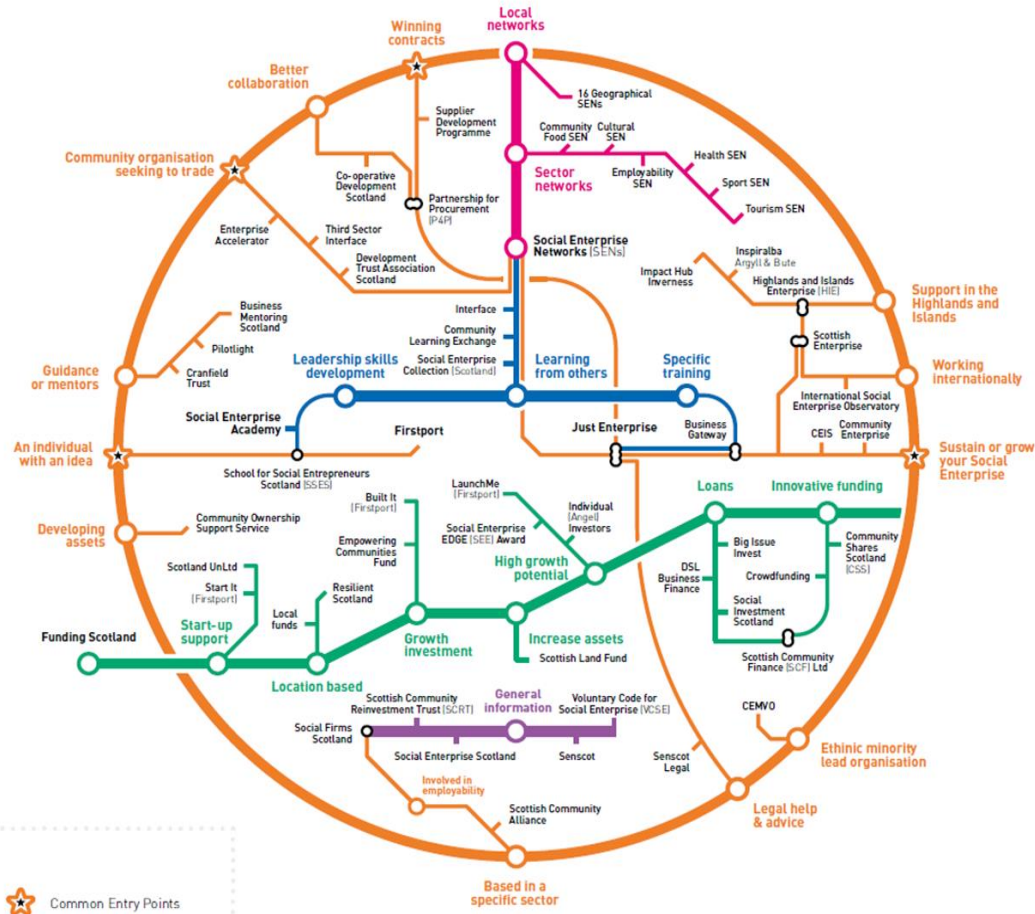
Local networks

Winning contracts

Better collaboration

Community organisation seeking to trade

16 Geographical SENs

Supplier Development Programme

Community Food SEN

Cultural SEN

Sector networks

Health SEN

Employability SEN

Sport SEN

Tourism SEN

Co-operative Development Scotland

Partnership for Procurement [P4P]

Enterprise Accelerator

Third Sector Interface

Development Trust Association Scotland

Social Enterprise Networks [SENs]

Inspiralba Argyll & Bute

Impact Hub Inverness

Highlands and Islands Enterprise [HIE]

Support in the Highlands and Islands

Business Mentoring Scotland

Pilotlight

Cranfield Trust

Guidance or mentors

Interface

Community Learning Exchange

Social Enterprise Collection [Scotland]

Leadership skills development

Learning from others

Specific training

Scottish Enterprise

Working internationally

International Social Enterprise Observatory

Social Enterprise Academy

Firstport

Just Enterprise

Business Gateway

CEIS

Community Enterprise

An individual with an idea

Sustain or grow your Social Enterprise

School for Social Entrepreneurs Scotland [SSES]

LaunchMe [Firstport]

Individual [Angel] Investors

Loans

Innovative funding

Built It [Firstport]

Social Enterprise EDGE [SEE] Award

Developing assets

Community Ownership Support Service

Empowering Communities Fund

High growth potential

Big Issue Invest

Community Shares Scotland [CSS]

Crowdfunding

Scotland UnLtd

Start It [Firstport]

DSL Business Finance

Resilient Scotland

Social Investment Scotland

Local funds

Funding Scotland

Start-up support

Growth investment

Increase assets

Scottish Land Fund

Scottish Community Finance [SCF] Ltd

Location based

Scottish Community Reinvestment Trust [SCRT]

General information

Voluntary Code for Social Enterprise [VCSE]

CEMVO

Social Firms Scotland

Social Enterprise Scotland

Senscot

Ethinic minority lead organisation

Involved in employability

Senscot Legal

Scottish Community Alliance

Legal help & advice

Based in a specific sector

Common Entry Points